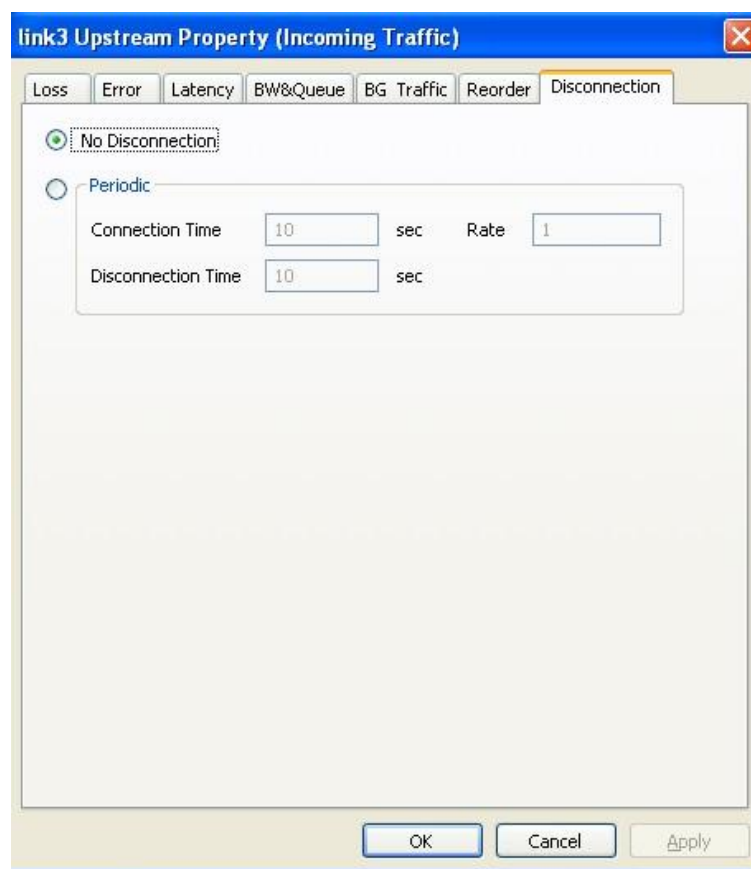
link3 Upstream Property (Incoming Traffic)

Loss | Error | Latency | BW&Queue | BG Traffic | Reorder | Disconnection

No Disconnection

Periodic

Connection Time 10 sec Rate 1

Disconnection Time 10 sec

OK Cancel Apply